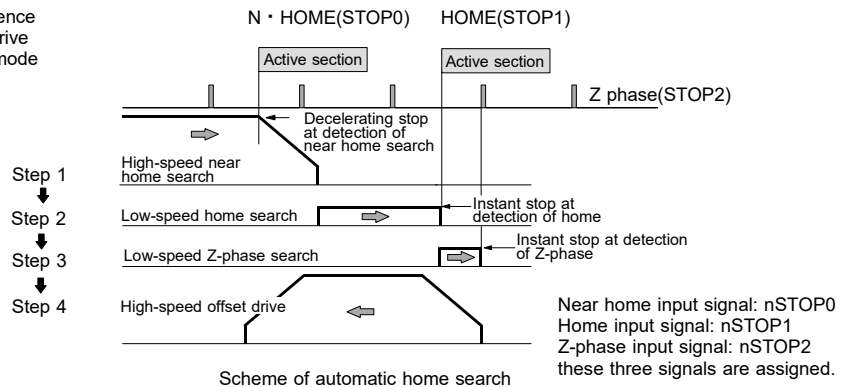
ence
rive
mode

N・HOME(STOP0)    HOME(STOP1)

Active section    Active section

Z phase(STOP2)

Decelerating stop at detection of near home search

High-speed near home search

Step 1

Step 2    Low-speed home search

Instant stop at detection of home

Step 3    Low-speed Z-phase search

Instant stop at detection of Z-phase

Step 4    High-speed offset drive

Near home input signal: nSTOP0
Home input signal: nSTOP1
Z-phase input signal: nSTOP2
these three signals are assigned.

Scheme of automatic home search